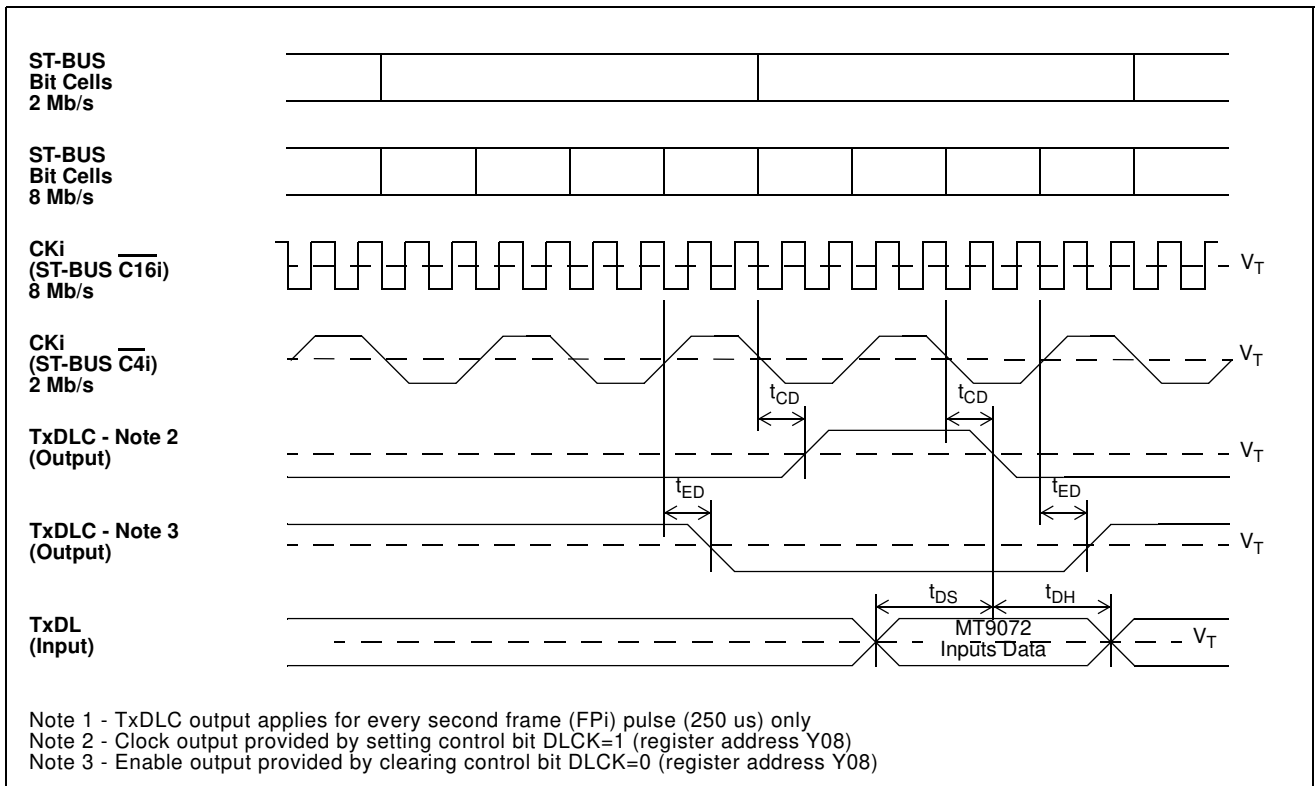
ST-BUS
Bit Cells
2 Mb/s

ST-BUS
Bit Cells
8 Mb/s

CKi
(ST-BUS $\overline{C16i}$)
8 Mb/s

$V_T$

CKi
(ST-BUS $\overline{C4i}$)
2 Mb/s

$V_T$

$t_{CD}$

$t_{CD}$

TxDLC - Note 2
(Output)

$V_T$

$t_{ED}$

$t_{ED}$

TxDLC - Note 3
(Output)

$V_T$

$t_{DS}$

$t_{DH}$

TxDL
(Input)

MT9072
Inputs Data

$V_T$

Note 1 - TxDLC output applies for every second frame (FPi) pulse (250 us) only
Note 2 - Clock output provided by setting control bit DLCK=1 (register address Y08)
Note 3 - Enable output provided by clearing control bit DLCK=0 (register address Y08)